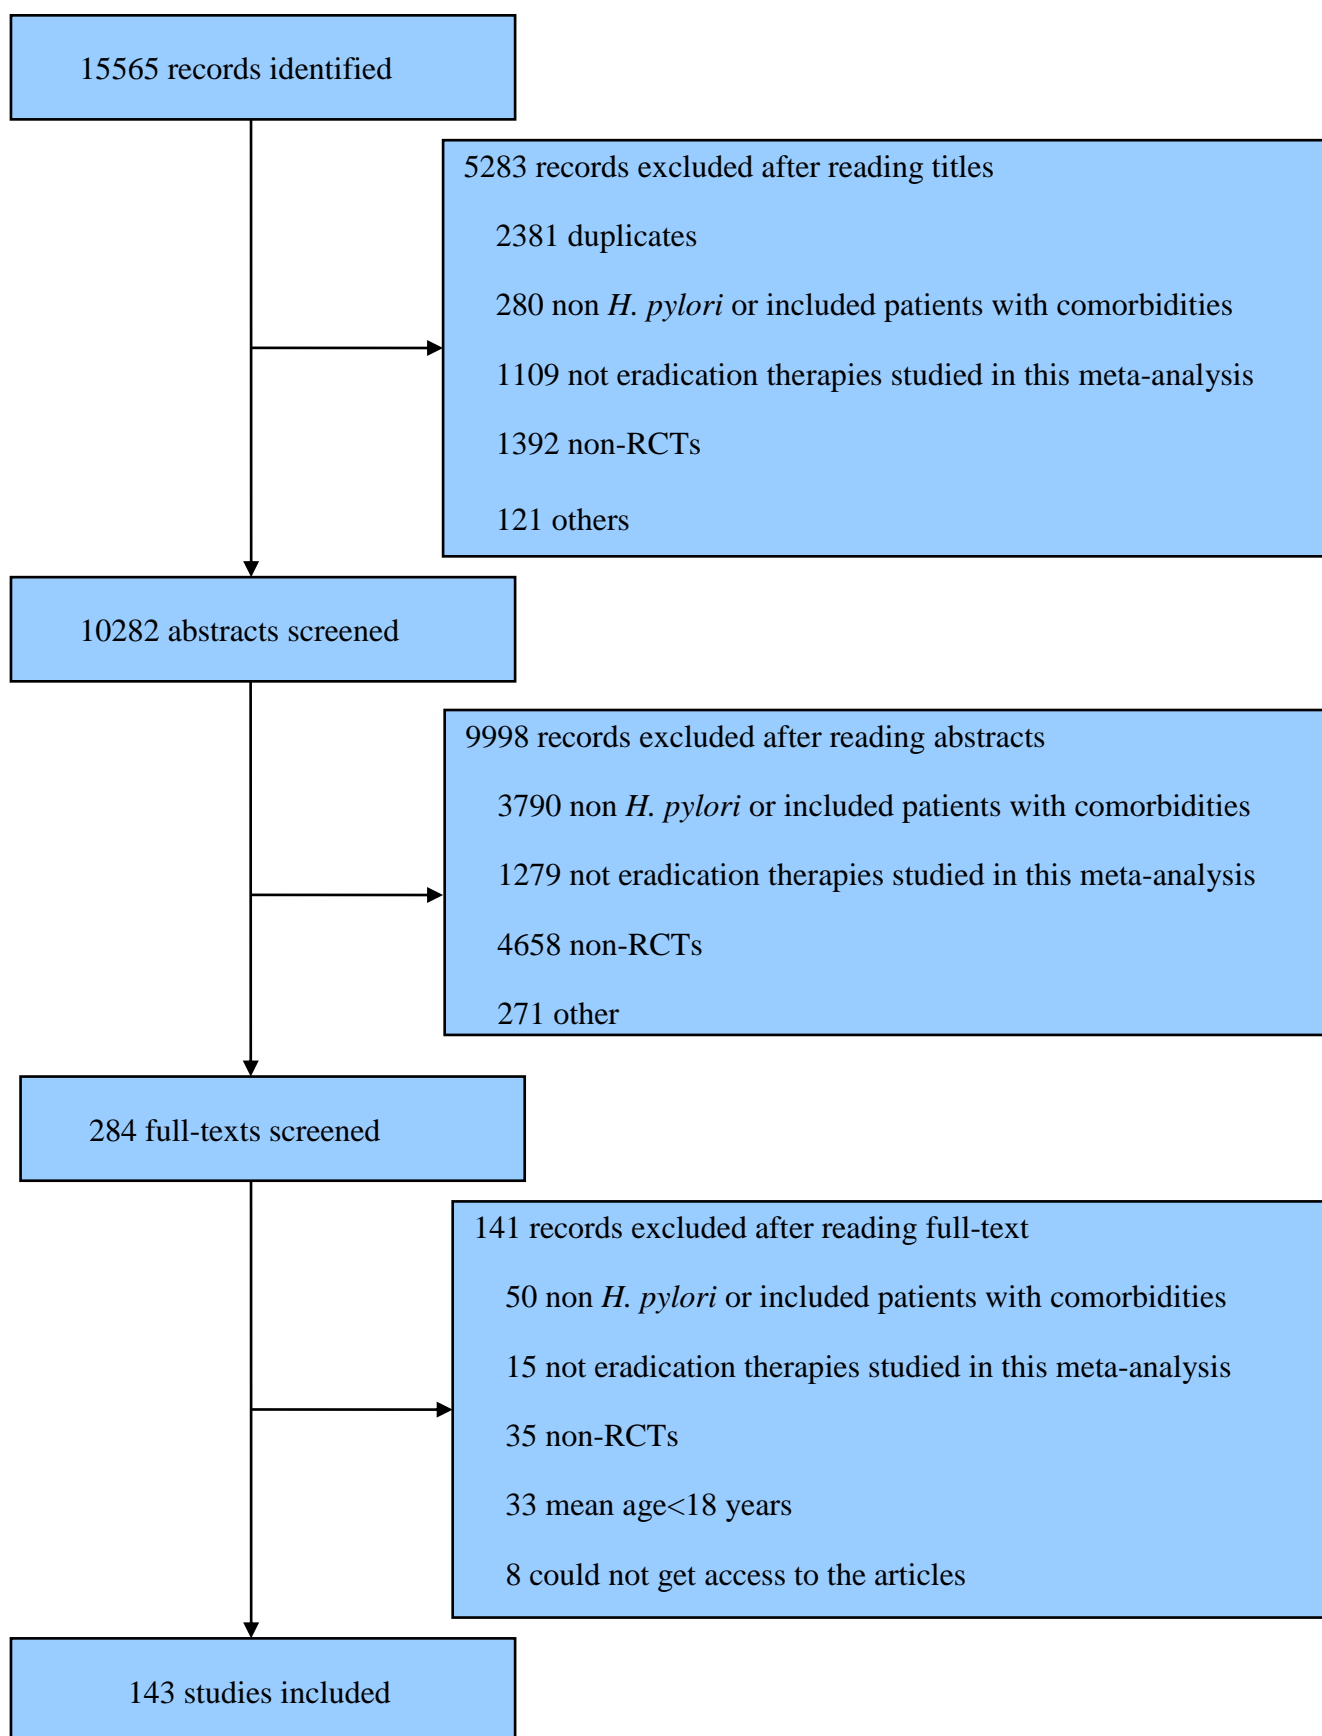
15565 records identified

5283 records excluded after reading titles

2381 duplicates

280 non *H. pylori* or included patients with comorbidities

1109 not eradication therapies studied in this meta-analysis

1392 non-RCTs

121 others

10282 abstracts screened

9998 records excluded after reading abstracts

3790 non *H. pylori* or included patients with comorbidities

1279 not eradication therapies studied in this meta-analysis

4658 non-RCTs

271 other

284 full-texts screened

141 records excluded after reading full-text

50 non *H. pylori* or included patients with comorbidities

15 not eradication therapies studied in this meta-analysis

35 non-RCTs

33 mean age<18 years

8 could not get access to the articles

143 studies included